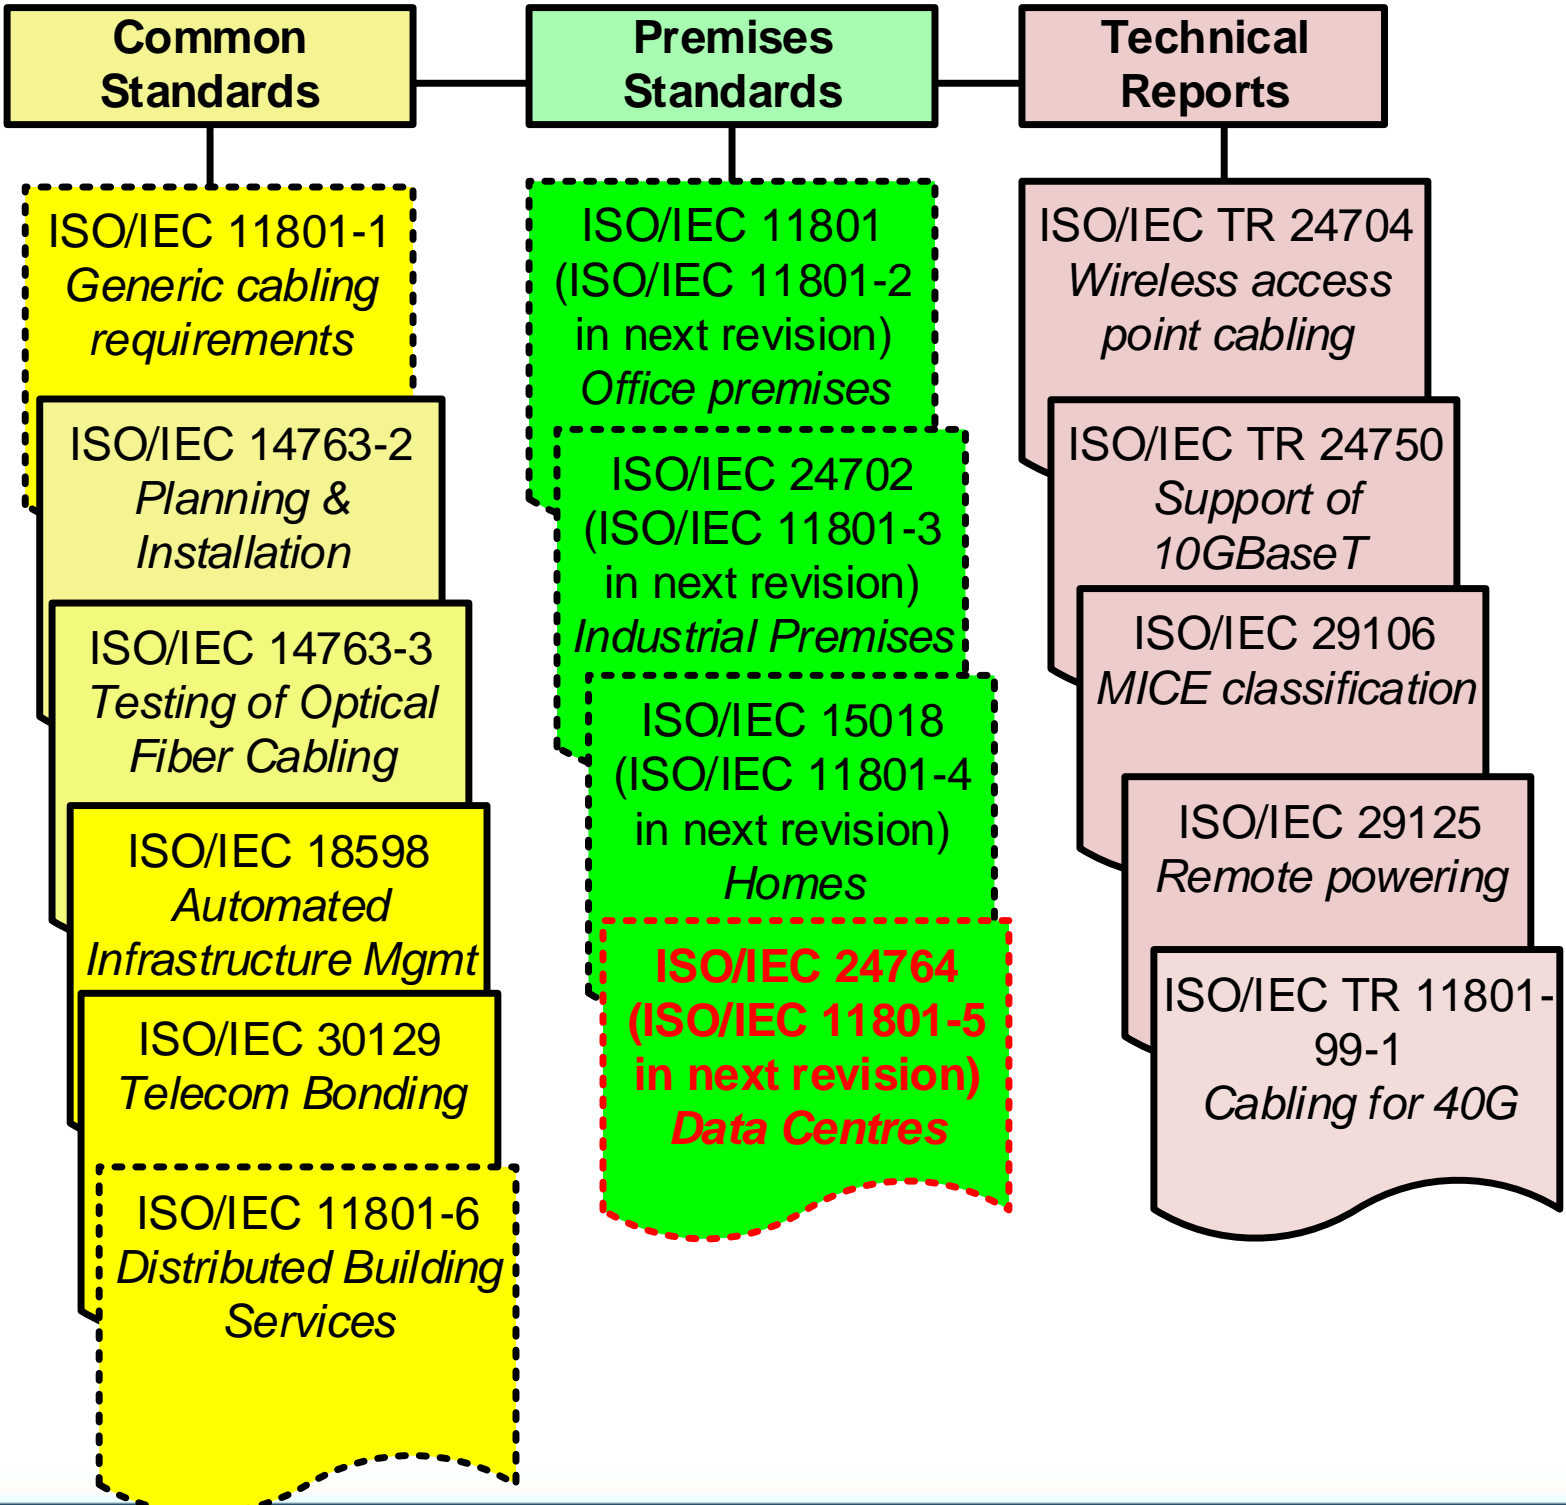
Common Standards

ISO/IEC 11801-1
*Generic cabling requirements*

ISO/IEC 14763-2
*Planning & Installation*

ISO/IEC 14763-3
*Testing of Optical Fiber Cabling*

ISO/IEC 18598
*Automated Infrastructure Mgmt*

ISO/IEC 30129
*Telecom Bonding*

ISO/IEC 11801-6
*Distributed Building Services*

Premises Standards

ISO/IEC 11801
(ISO/IEC 11801-2 in next revision)
*Office premises*

ISO/IEC 24702
(ISO/IEC 11801-3 in next revision)
*Industrial Premises*

ISO/IEC 15018
(ISO/IEC 11801-4 in next revision)
*Homes*

ISO/IEC 24764
(ISO/IEC 11801-5 in next revision)
*Data Centres*

Technical Reports

ISO/IEC TR 24704
*Wireless access point cabling*

ISO/IEC TR 24750
*Support of 10GBaseT*

ISO/IEC 29106
*MICE classification*

ISO/IEC 29125
*Remote powering*

ISO/IEC TR 11801-99-1
*Cabling for 40G*